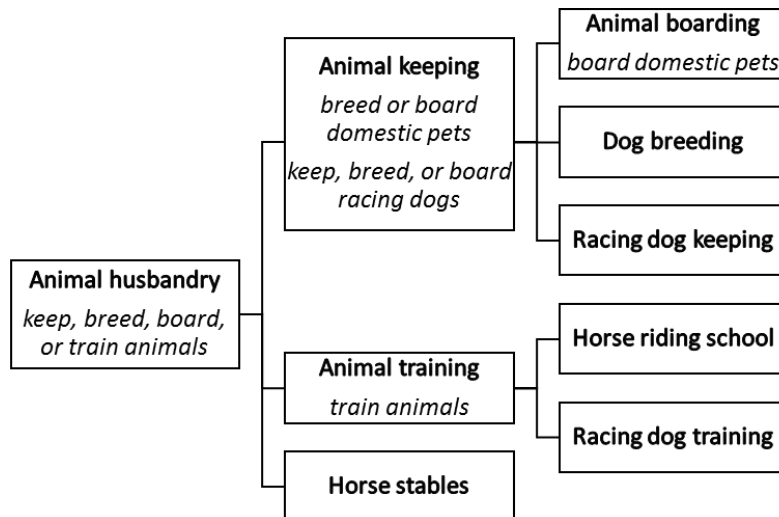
Animal husbandry
keep, breed, board, or train animals

Animal keeping
breed or board domestic pets
keep, breed, or board racing dogs

Animal boarding
board domestic pets

Dog breeding

Racing dog keeping

Animal training
train animals

Horse riding school

Racing dog training

Horse stables